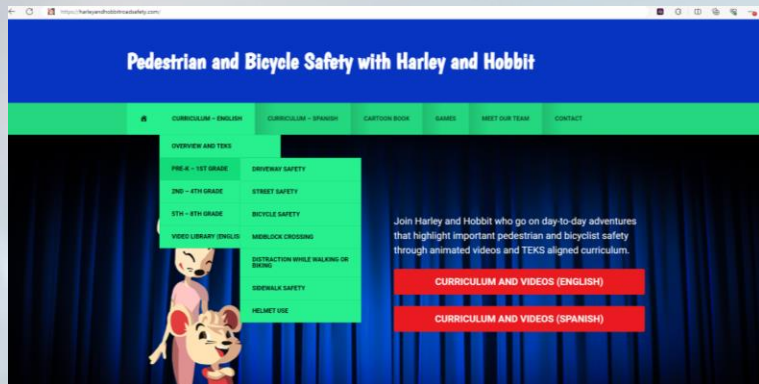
https://harleyandhobbitroadsafety.com/

Pedestrian and Bicycle Safety with Harley and Hobbit

CURRICULUM – ENGLISH
CURRICULUM – SPANISH
CARTOON BOOK
GAMES
MEET OUR TEAM
CONTACT

OVERVIEW AND TEKS
PRE-K – 1ST GRADE
2ND – 4TH GRADE
5TH – 8TH GRADE
VIDEO LIBRARY (ENGLIS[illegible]

DRIVEWAY SAFETY
STREET SAFETY
BICYCLE SAFETY
MIDBLOCK CROSSING
DISTRACTION WHILE WALKING OR BIKING
SIDEWALK SAFETY
HELMET USE

Join Harley and Hobbit who go on day-to-day adventures that highlight important pedestrian and bicyclist safety through animated videos and TEKS aligned curriculum.

CURRICULUM AND VIDEOS (ENGLISH)

CURRICULUM AND VIDEOS (SPANISH)